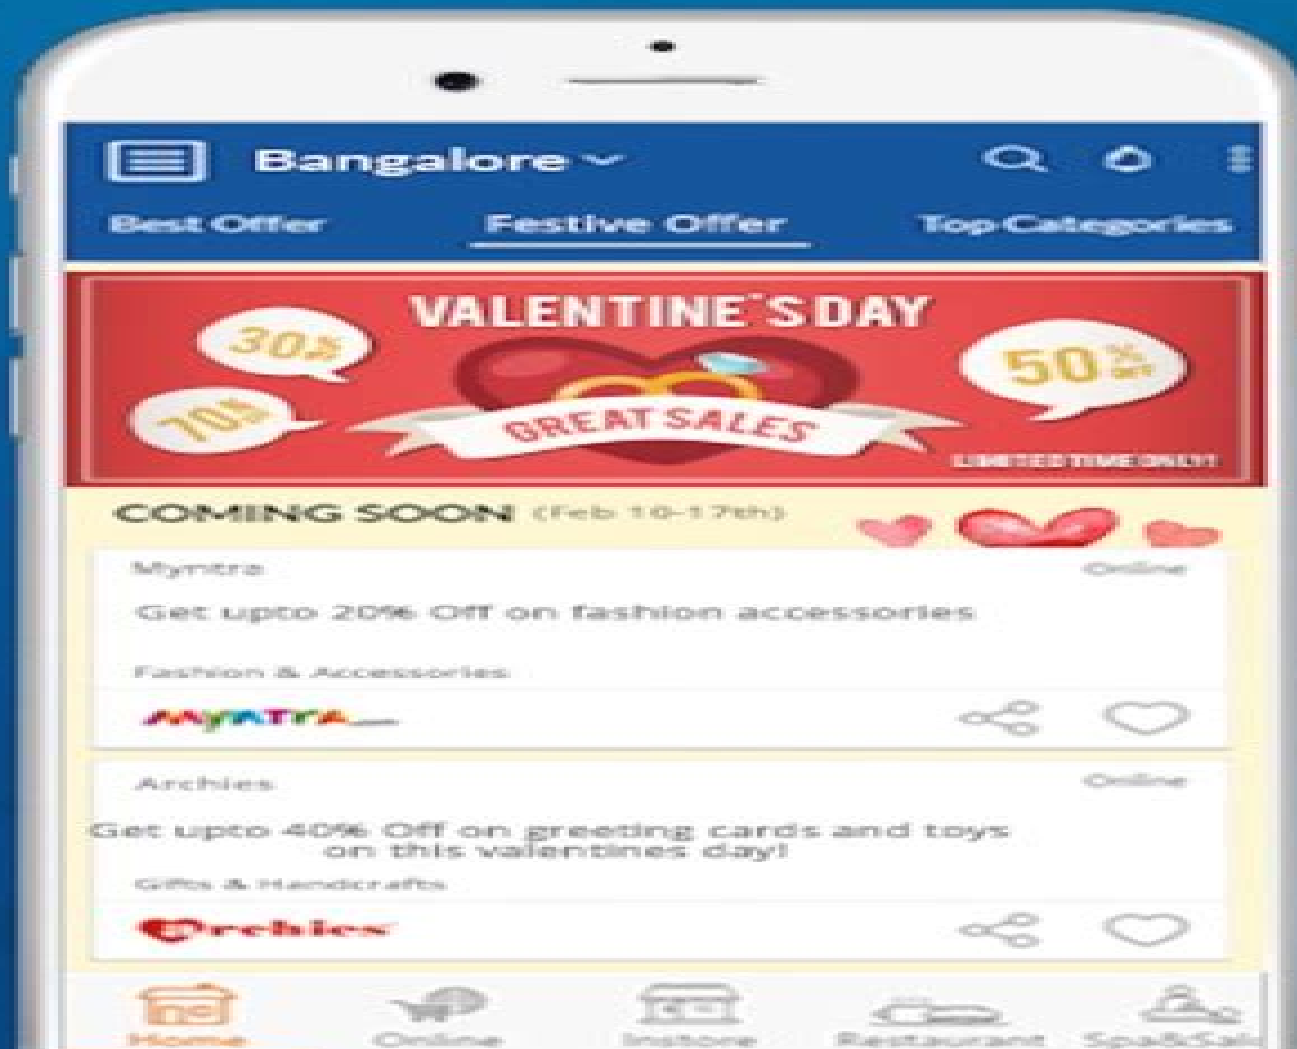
Bangalore

Best Offer

Festive Offer

Top Categories

VALENTINE'S DAY

30%

70%

50%

GREAT SALES

LIMITED TIME ONLY!

COMING SOON (Feb 10-17th)

Myntra

Online

Get upto 20% Off on fashion accessories

Fashion & Accessories

MYNTRA

Archies

Online

Get upto 40% Off on greeting cards and toys on this valentines day!

Gifts & Handicrafts

Archies

Home

Online

Instore

Restaurant

Spa&Sal